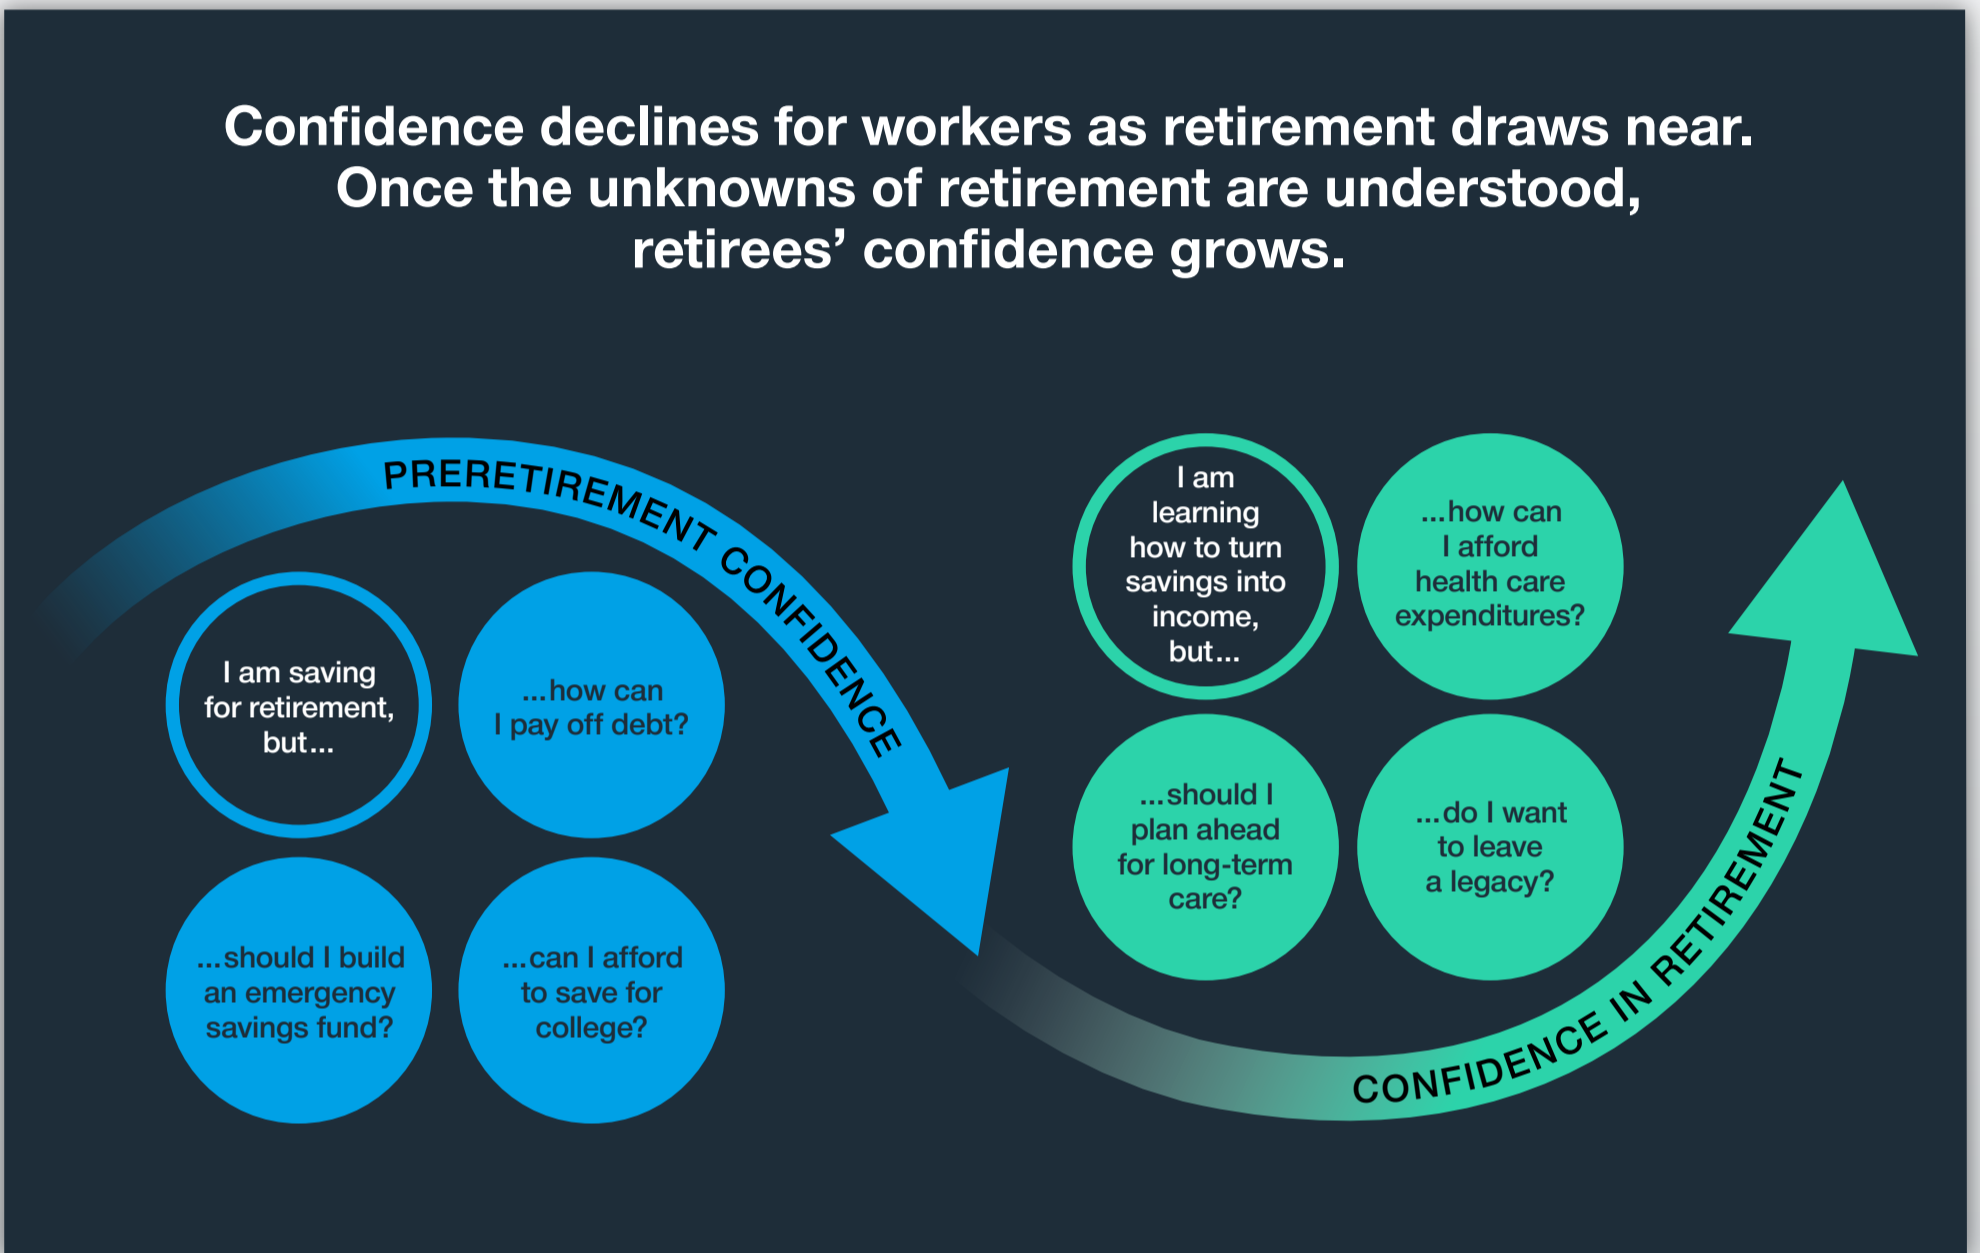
Confidence declines for workers as retirement draws near. Once the unknowns of retirement are understood, retirees' confidence grows.

PRERETIREMENT CONFIDENCE

I am saving for retirement, but...

...how can I pay off debt?

...should I build an emergency savings fund?

...can I afford to save for college?

I am learning how to turn savings into income, but...

...how can I afford health care expenditures?

...should I plan ahead for long-term care?

...do I want to leave a legacy?

CONFIDENCE IN RETIREMENT